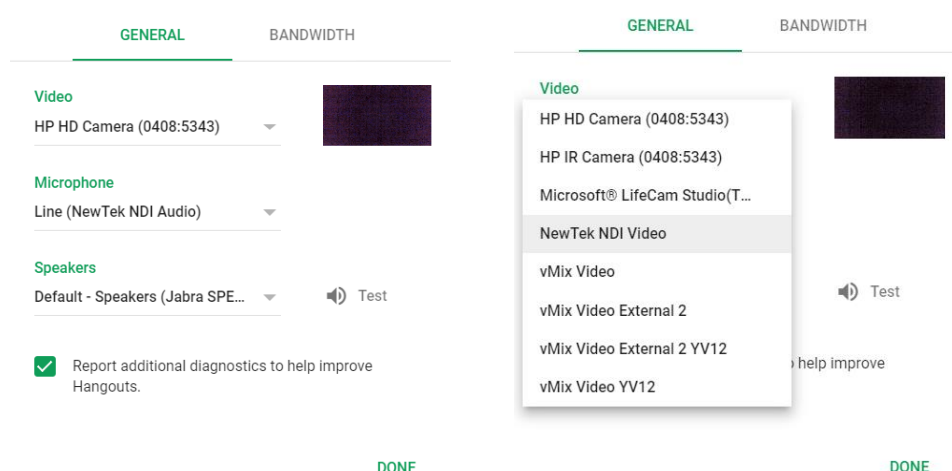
GENERAL BANDWIDTH

Video
HP HD Camera (0408:5343)

Microphone
Line (NewTek NDI Audio)

Speakers
Default - Speakers (Jabra SPE...

Test

Report additional diagnostics to help improve Hangouts.

DONE

GENERAL BANDWIDTH

Video
HP HD Camera (0408:5343)
HP IR Camera (0408:5343)
Microsoft® LifeCam Studio(T...
NewTek NDI Video
vMix Video
vMix Video External 2
vMix Video External 2 YV12
vMix Video YV12

Test

help improve

DONE